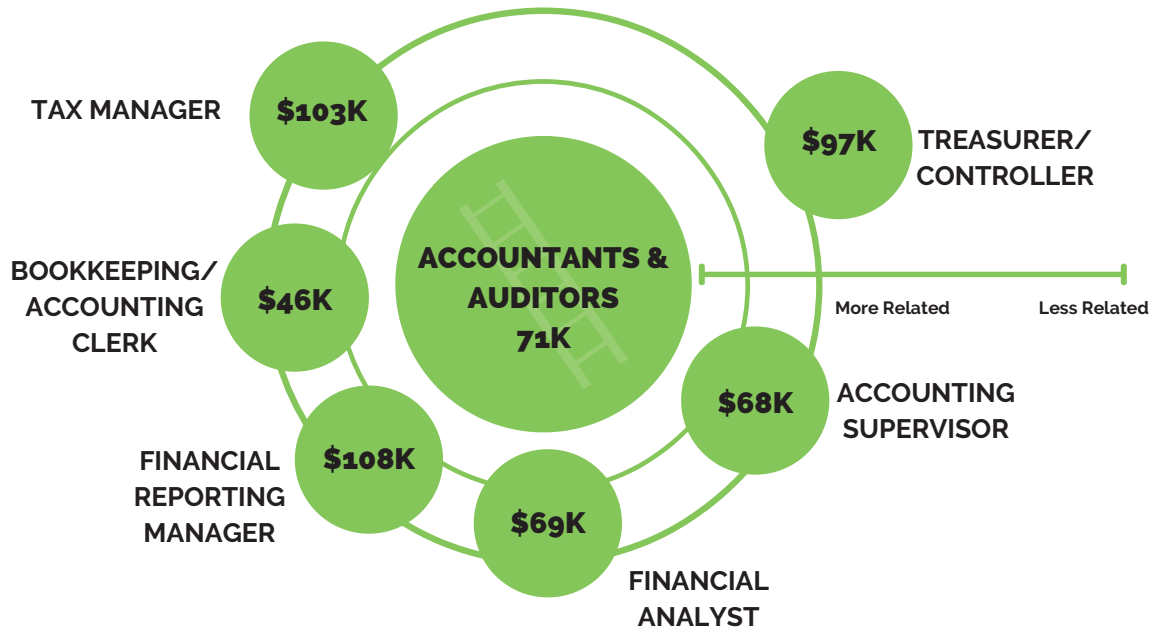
TAX MANAGER
$103K

$97K
TREASURER/ CONTROLLER

BOOKKEEPING/ ACCOUNTING CLERK
$46K

ACCOUNTANTS & AUDITORS 71K

More Related
Less Related

$68K
ACCOUNTING SUPERVISOR

FINANCIAL REPORTING MANAGER
$108K

$69K
FINANCIAL ANALYST